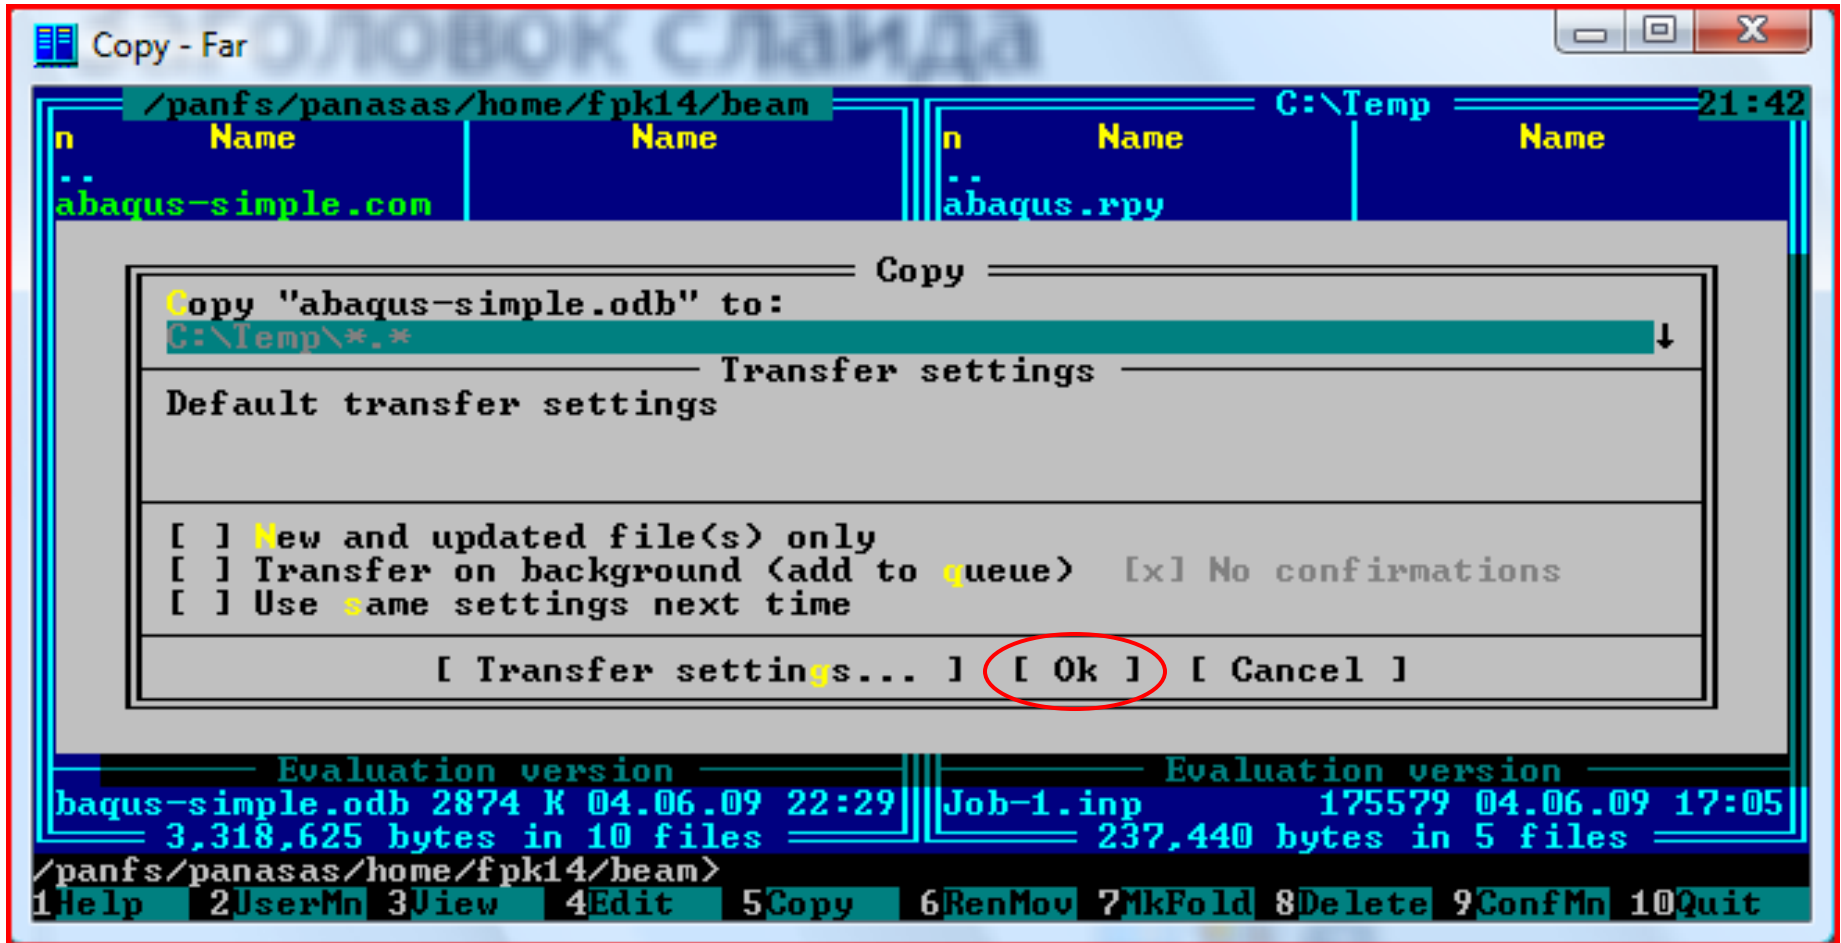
Copy - Far

/panfs/panasas/home/fpk14/beam

| n | Name | Name |
|---|---|---|
| .. | | |
| abaqus-simple.com | | |

C:\Temp 21:42

| n | Name | Name |
|---|---|---|
| .. | | |
| abaqus.rpy | | |

Copy

Copy "abaqus-simple.odb" to:

C:\Temp\*.*

Transfer settings

Default transfer settings

[ ] New and updated file(s) only
[ ] Transfer on background (add to queue) [x] No confirmations
[ ] Use same settings next time

[ Transfer settings... ] [ Ok ] [ Cancel ]

Evaluation version
baqus-simple.odb 2874 K 04.06.09 22:29
3,318,625 bytes in 10 files

Evaluation version
Job-1.inp 175579 04.06.09 17:05
237,440 bytes in 5 files

/panfs/panasas/home/fpk14/beam>

1Help 2UserMn 3View 4Edit 5Copy 6RenMov 7MkFold 8Delete 9ConfMn 10Quit